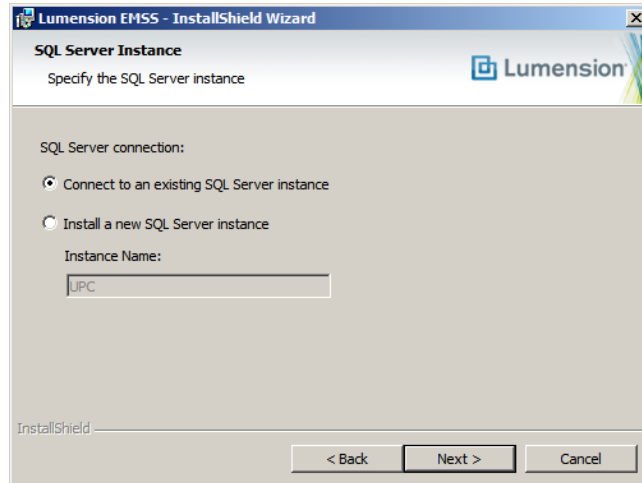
Lumension EMSS - InstallShield Wizard

SQL Server Instance

Specify the SQL Server instance

Lumension

SQL Server connection:

Connect to an existing SQL Server instance

Install a new SQL Server instance

Instance Name:

UPC

InstallShield

< Back

Next >

Cancel